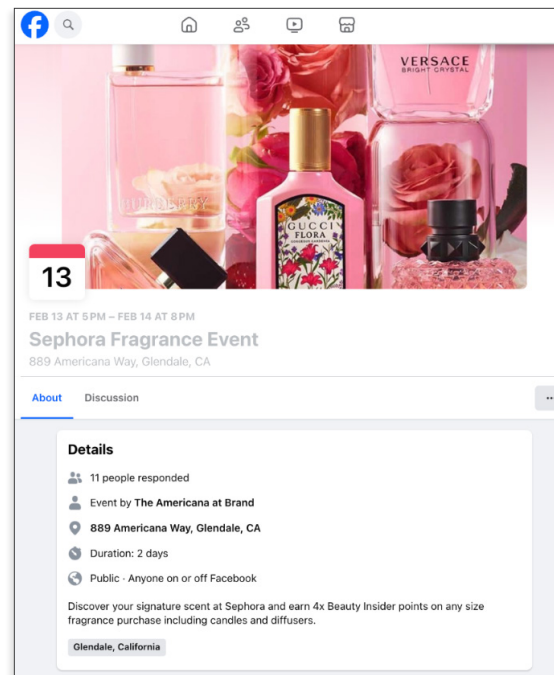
VERSACE
BRIGHT CRYSTAL

BURBERRY

GUCCI
FLORA
GORGEOUS GARDENIA

13

FEB 13 AT 5 PM – FEB 14 AT 8 PM

Sephora Fragrance Event

889 Americana Way, Glendale, CA

About Discussion

...

Details

11 people responded

Event by The Americana at Brand

889 Americana Way, Glendale, CA

Duration: 2 days

Public · Anyone on or off Facebook

Discover your signature scent at Sephora and earn 4x Beauty Insider points on any size fragrance purchase including candles and diffusers.

Glendale, California